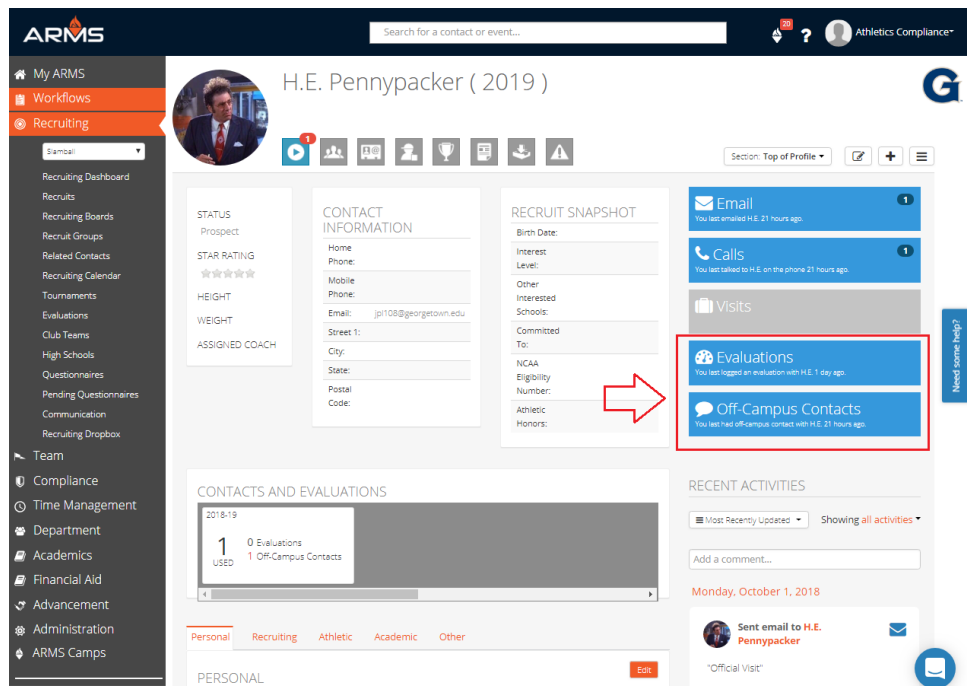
ARMS

Search for a contact or event...

20 ? Athletics Compliance

My ARMS
Workflows
Recruiting
Slamball
Recruiting Dashboard
Recruits
Recruiting Boards
Recruit Groups
Related Contacts
Recruiting Calendar
Tournaments
Evaluations
Club Teams
High Schools
Questionnaires
Pending Questionnaires
Communication
Recruiting Dropbox
Team
Compliance
Time Management
Department
Academics
Financial Aid
Advancement
Administration
ARMS Camps

H.E. Pennypacker ( 2019 )

G

1

Section: Top of Profile

STATUS
Prospect
STAR RATING
HEIGHT
WEIGHT
ASSIGNED COACH

CONTACT INFORMATION
Home Phone:
Mobile Phone:
Email: jpl108@georgetown.edu
Street 1:
City:
State:
Postal Code:

RECRUIT SNAPSHOT
Birth Date:
Interest Level:
Other Interested Schools:
Committed To:
NCAA Eligibility Number:
Athletic Honors:

Email 1
You last emailed H.E. 21 hours ago.

Calls 1
You last talked to H.E. on the phone 21 hours ago.

Visits

Evaluations
You last logged an evaluation with H.E. 1 day ago.

Off-Campus Contacts
You last had off-campus contact with H.E. 21 hours ago.

Need some help?

CONTACTS AND EVALUATIONS
2018-19
1
USED
0 Evaluations
1 Off-Campus Contacts

RECENT ACTIVITIES
Most Recently Updated
Showing all activities
Add a comment...
Monday, October 1, 2018
Sent email to H.E. Pennypacker
"Official Visit"

Personal Recruiting Athletic Academic Other

PERSONAL
Edit